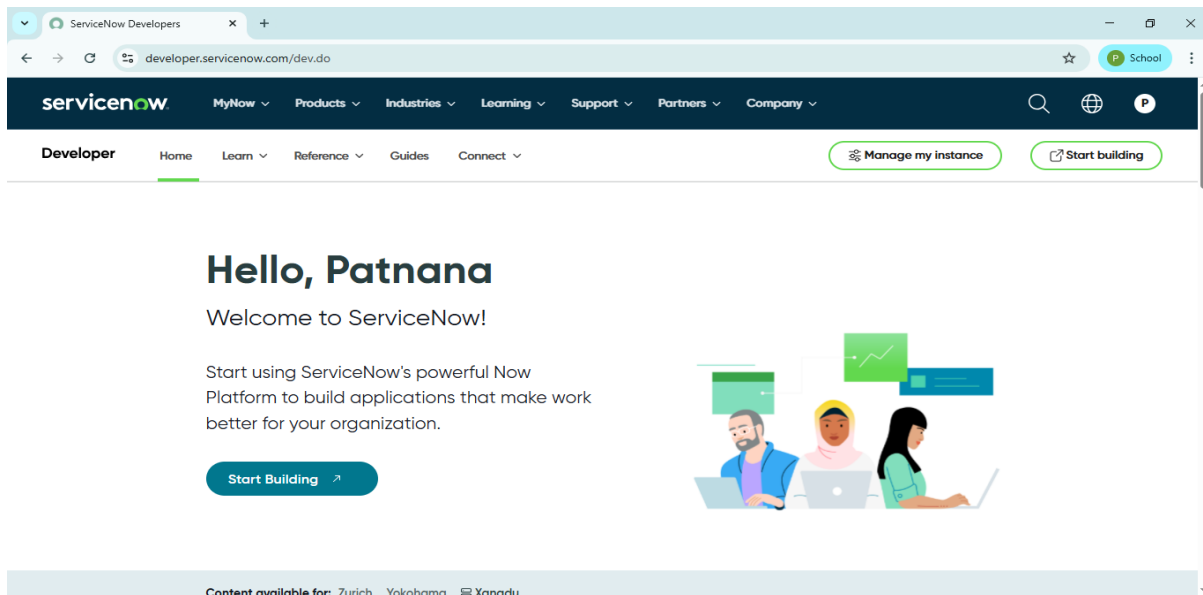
ServiceNow Developers

developer.servicenow.com/dev.do

P School

servicenow.

MyNow Products Industries Learning Support Partners Company

P

Developer

Home Learn Reference Guides Connect

Manage my instance

Start building

Hello, Patnana

Welcome to ServiceNow!

Start using ServiceNow's powerful Now Platform to build applications that make work better for your organization.

Start Building

Content available for: Zurich Yokohama Xanadu